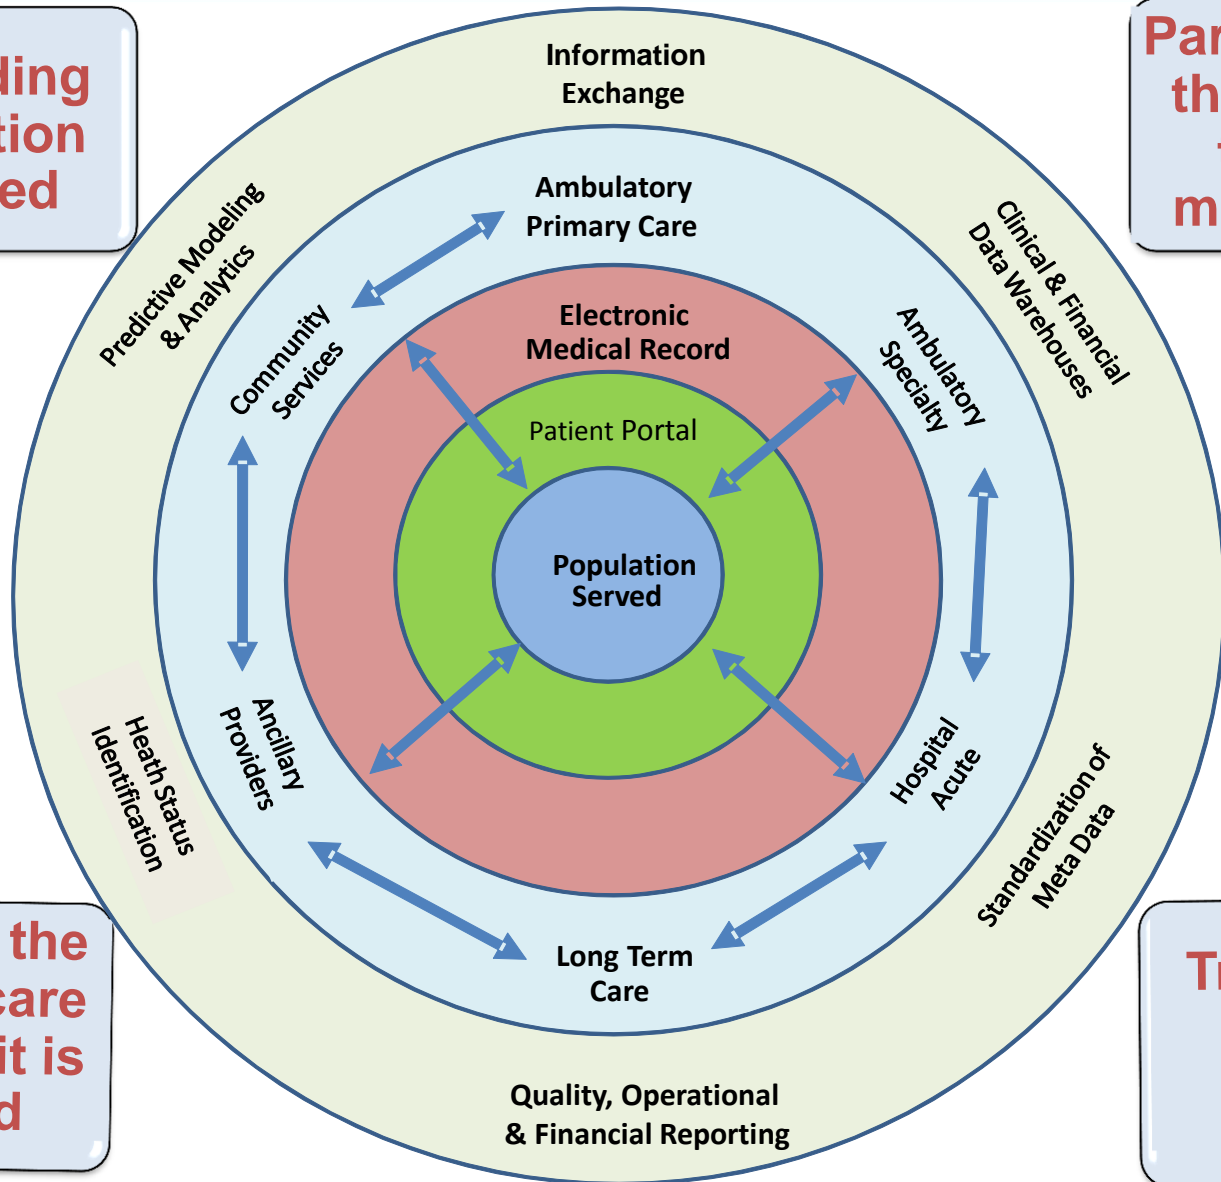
ding
tion
ed

Par
th
m

Information Exchange

Predictive Modeling & Analytics

Clinical & Financial Data Warehouses

Ambulatory Primary Care

Community Services

Ambulatory Specialty

Electronic Medical Record

Patient Portal

Population Served

Ancillary Providers

Hospital Acute

Heath Status Identification

Standardization of Meta Data

Long Term Care

Quality, Operational & Financial Reporting

the
care
it is
d

Tr